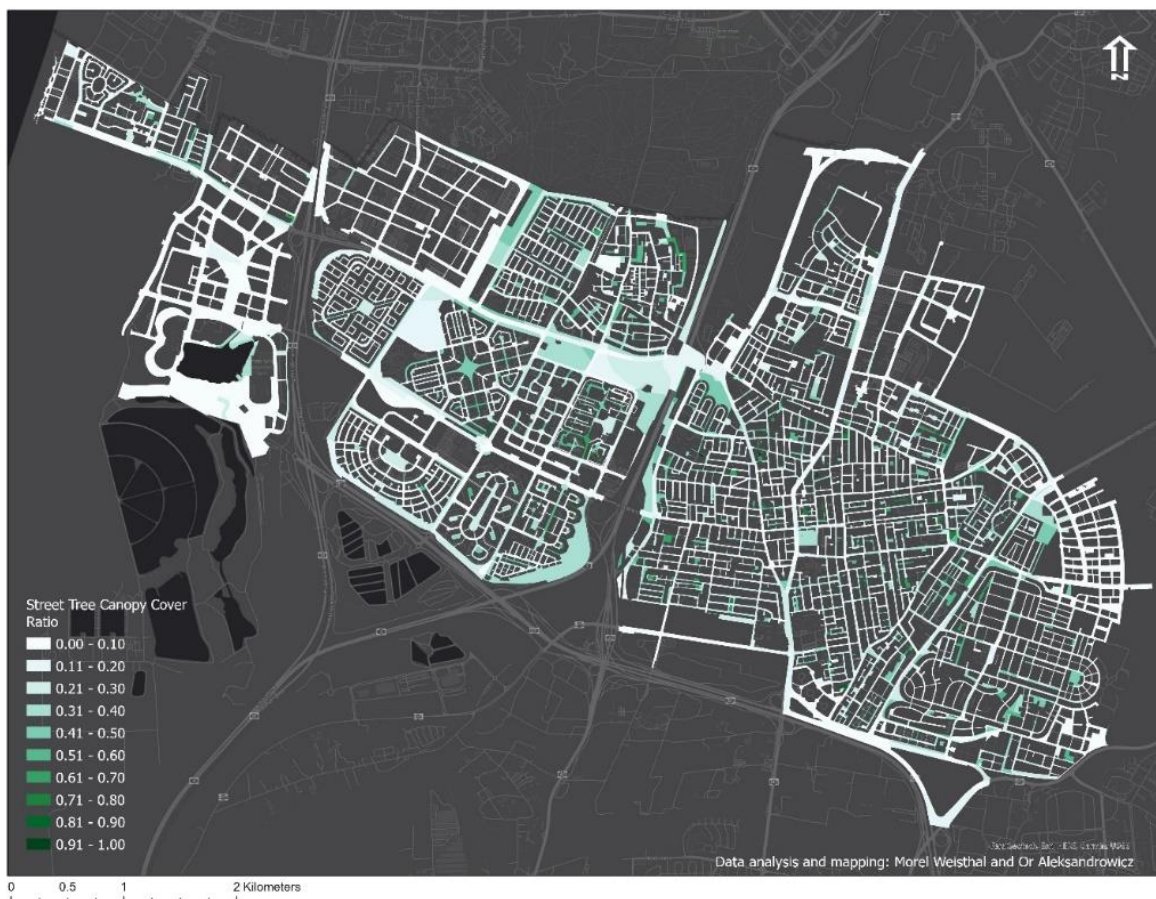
N

Street Tree Canopy Cover Ratio
0.00 - 0.10
0.11 - 0.20
0.21 - 0.30
0.31 - 0.40
0.41 - 0.50
0.51 - 0.60
0.61 - 0.70
0.71 - 0.80
0.81 - 0.90
0.91 - 1.00

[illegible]

Data analysis and mapping: Morel Weisthal and Or Aleksandrowicz

0 0.5 1 2 Kilometers